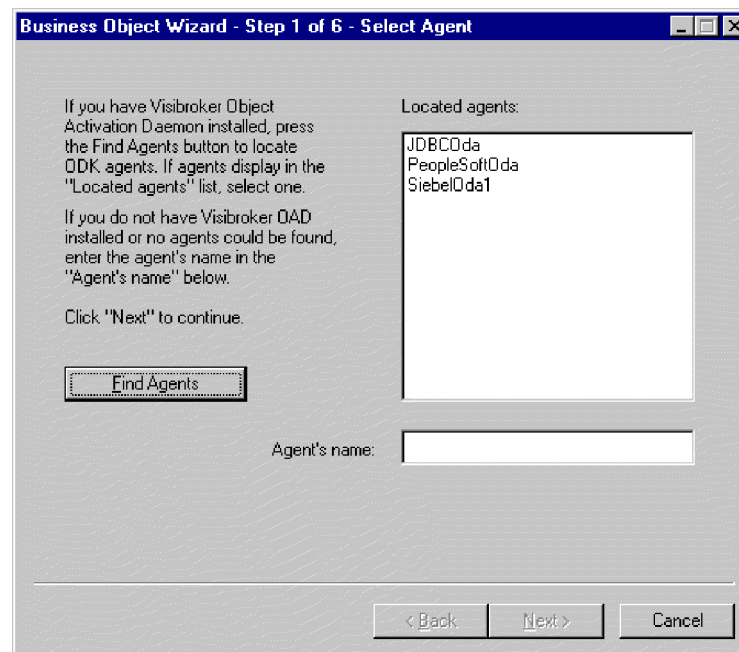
Business Object Wizard - Step 1 of 6 - Select Agent

If you have Visibroker Object Activation Daemon installed, press the Find Agents button to locate ODK agents. If agents display in the "Located agents" list, select one.

If you do not have Visibroker OAD installed or no agents could be found, enter the agent's name in the "Agent's name" below.

Click "Next" to continue.

Find Agents

Located agents:

JDBCOda
PeopleSoftOda
SiebelOda1

Agent's name:

< Back

Next >

Cancel